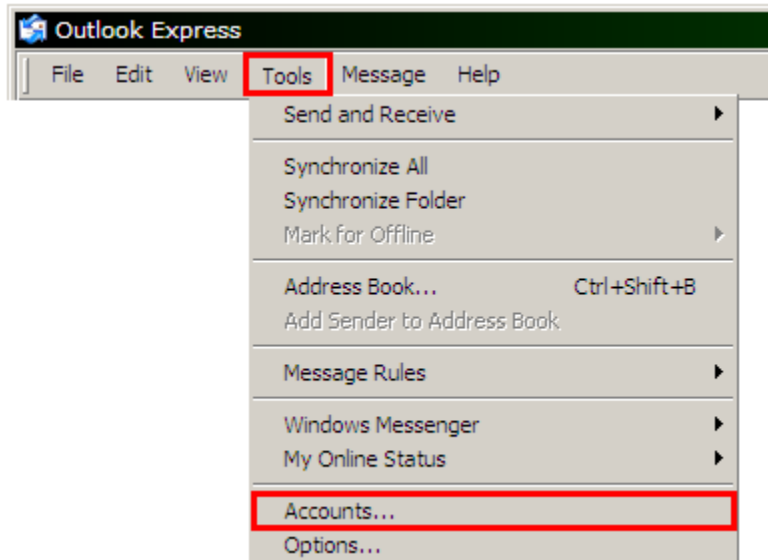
Outlook Express

File Edit View Tools Message Help

Send and Receive

Synchronize All
Synchronize Folder
Mark for Offline

Address Book... Ctrl+Shift+B
Add Sender to Address Book

Message Rules

Windows Messenger
My Online Status

Accounts...
Options...